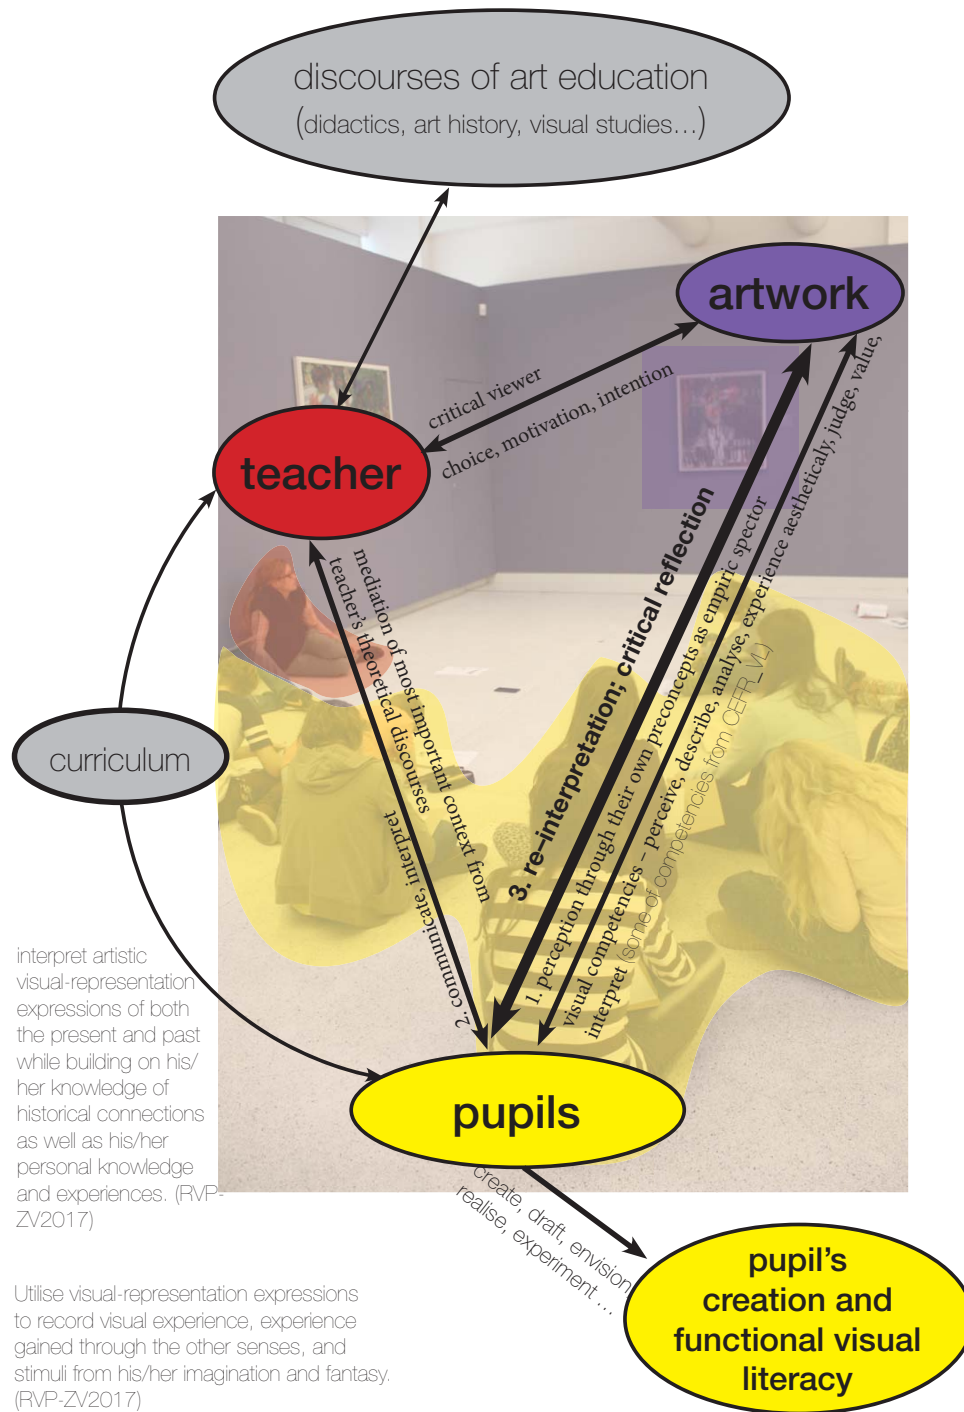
discourses of art education
(didactics, art history, visual studies...)

artwork

critical viewer

choice, motivation, intention

teacher

mediation of most important context from teacher's theoretical discourses

2. communicate, interpret

3. re-interpretation; critical reflection

1. perception through their own preconcepts as empiric spector

visual competencies – perceive, describe, analyse, experience aesthetically, judge, value, interpret (some of competencies from CEFR_VL)

curriculum

interpret artistic visual-representation expressions of both the present and past while building on his/her knowledge of historical connections as well as his/her personal knowledge and experiences. (RVP-ZV2017)

pupils

create, draft, envision realise, experiment ...

pupil's creation and functional visual literacy

Utilise visual-representation expressions to record visual experience, experience gained through the other senses, and stimuli from his/her imagination and fantasy. (RVP-ZV2017)